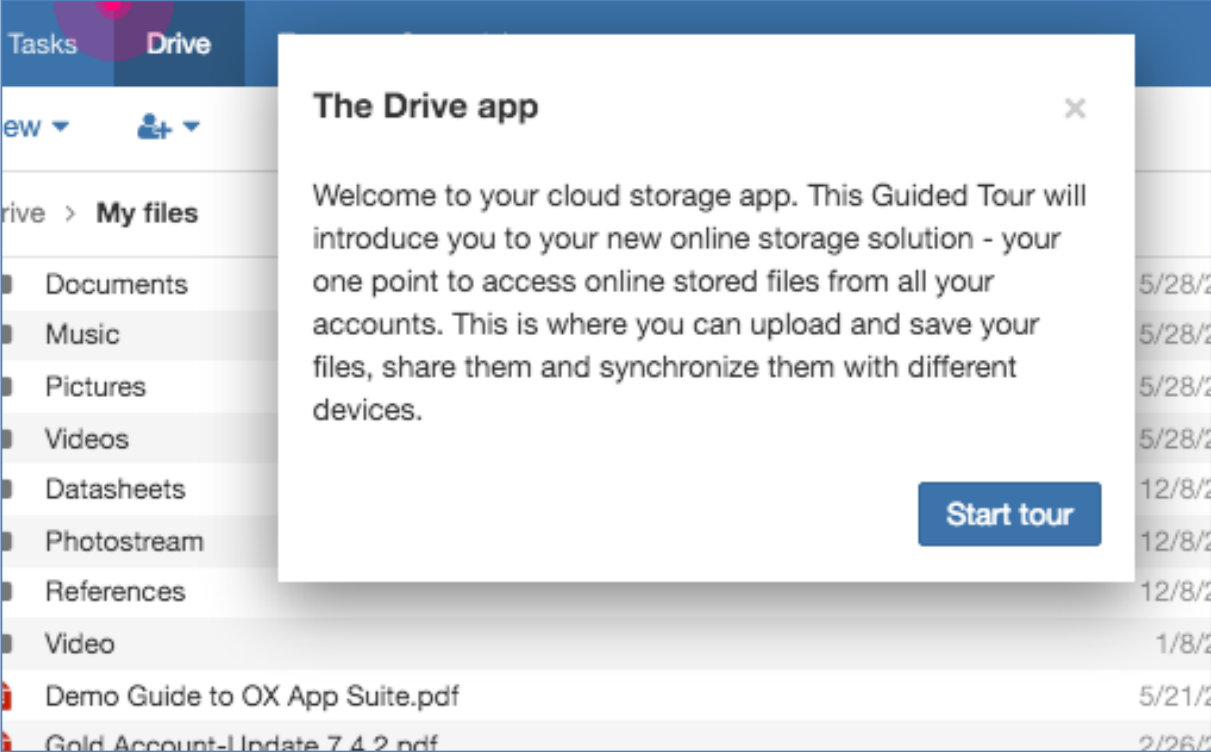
Tasks Drive

ew

rive > My files

Documents 5/28/
Music 5/28/
Pictures 5/28/
Videos 5/28/
Datasheets 12/8/
Photostream 12/8/
References 12/8/
Video 1/8/
Demo Guide to OX App Suite.pdf 5/21/
Gold Account-Update 7.4.2.pdf 2/26/

The Drive app

×

Welcome to your cloud storage app. This Guided Tour will introduce you to your new online storage solution - your one point to access online stored files from all your accounts. This is where you can upload and save your files, share them and synchronize them with different devices.

Start tour